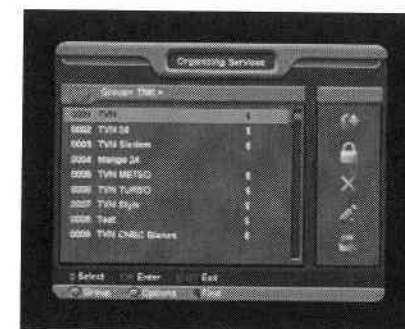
Organizing Services

Groups: TNR >

0001 TVN $

0002 TVN 24 $

0003 TVN Siedem $

0004 Mango 24

0005 TVN METEO $

0006 TVN TURBO $

0007 TVN Style $

0008 Test $

0009 TVN CNBC Biznes

Select Enter Exit

Group Options Find